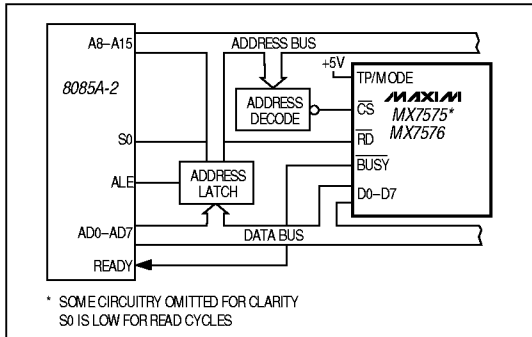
A8–A15

8085A-2

S0

ALE

AD0–AD7

READY

ADDRESS BUS

ADDRESS DECODE

ADDRESS LATCH

DATA BUS

+5V

TP/MODE

MAXIM

MX7575*

MX7576

$\overline{CS}$

$\overline{RD}$

$\overline{BUSY}$

D0–D7

* SOME CIRCUITRY OMITTED FOR CLARITY
S0 IS LOW FOR READ CYCLES